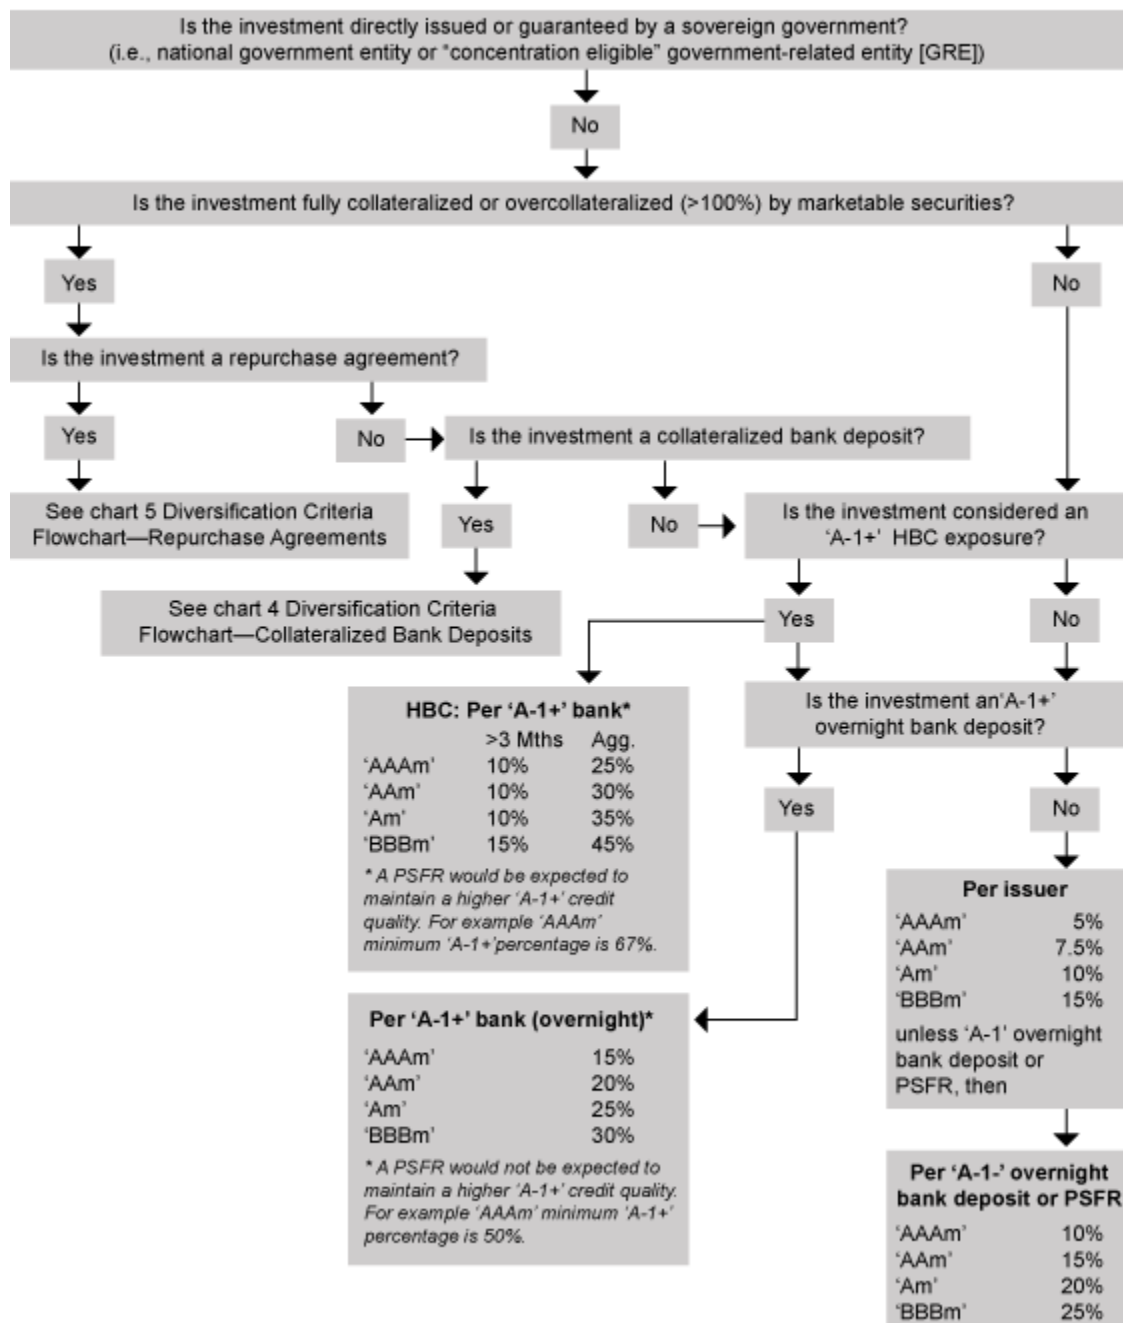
Is the investment directly issued or guaranteed by a sovereign government?
(i.e., national government entity or "concentration eligible" government-related entity [GRE])

No

Is the investment fully collateralized or overcollateralized (>100%) by marketable securities?

Yes

No

Is the investment a repurchase agreement?

Yes

No

Is the investment a collateralized bank deposit?

See chart 5 Diversification Criteria Flowchart—Repurchase Agreements

Yes

No

Is the investment considered an 'A-1+' HBC exposure?

See chart 4 Diversification Criteria Flowchart—Collateralized Bank Deposits

Yes

No

Is the investment an'A-1+' overnight bank deposit?

HBC: Per 'A-1+' bank*

| | >3 Mths | Agg. |
|---|---|---|
| 'AAAm' | 10% | 25% |
| 'AAm' | 10% | 30% |
| 'Am' | 10% | 35% |
| 'BBBm' | 15% | 45% |

* A PSFR would be expected to maintain a higher 'A-1+' credit quality. For example 'AAAm' minimum 'A-1+'percentage is 67%.

Yes

No

Per issuer

| | |
|---|---|
| 'AAAm' | 5% |
| 'AAm' | 7.5% |
| 'Am' | 10% |
| 'BBBm' | 15% |

unless 'A-1' overnight bank deposit or PSFR, then

Per 'A-1+' bank (overnight)*

| | |
|---|---|
| 'AAAm' | 15% |
| 'AAm' | 20% |
| 'Am' | 25% |
| 'BBBm' | 30% |

* A PSFR would not be expected to maintain a higher 'A-1+' credit quality. For example 'AAAm' minimum 'A-1+' percentage is 50%.

Per 'A-1-' overnight bank deposit or PSFR

| | |
|---|---|
| 'AAAm' | 10% |
| 'AAm' | 15% |
| 'Am' | 20% |
| 'BBBm' | 25% |